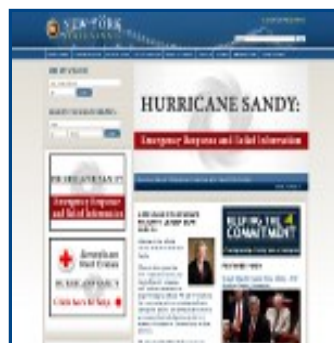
NEW YORK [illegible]

HURRICANE SANDY:

Emergency Response and Relief Information

HURRICANE SANDY

Emergency Response and Relief Information

American Red Cross

HURRICANE SANDY

Click here to help

KEEPING THE COMMITMENT

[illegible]